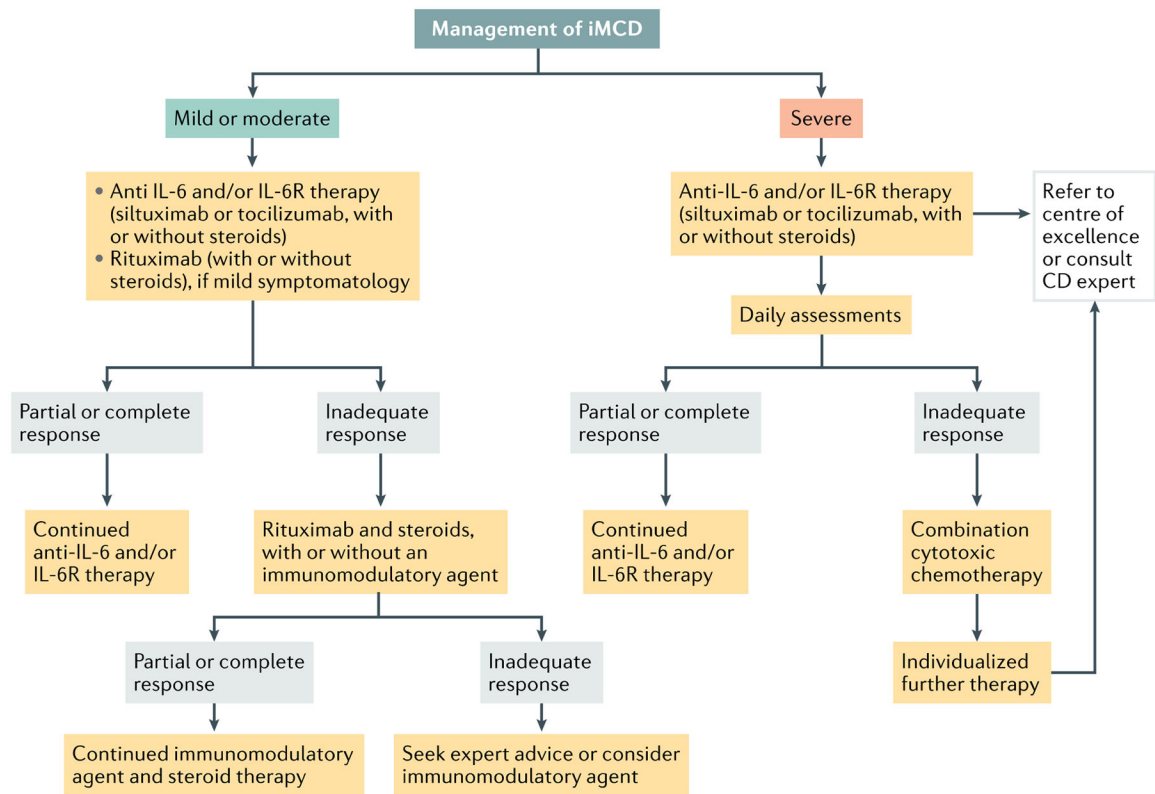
Management of iMCD

Mild or moderate

• Anti IL-6 and/or IL-6R therapy (siltuximab or tocilizumab, with or without steroids)
• Rituximab (with or without steroids), if mild symptomatology

Partial or complete response

Continued anti-IL-6 and/or IL-6R therapy

Inadequate response

Rituximab and steroids, with or without an immunomodulatory agent

Partial or complete response

Continued immunomodulatory agent and steroid therapy

Inadequate response

Seek expert advice or consider immunomodulatory agent

Severe

Anti-IL-6 and/or IL-6R therapy (siltuximab or tocilizumab, with or without steroids)

Refer to centre of excellence or consult CD expert

Daily assessments

Partial or complete response

Continued anti-IL-6 and/or IL-6R therapy

Inadequate response

Combination cytotoxic chemotherapy

Individualized further therapy